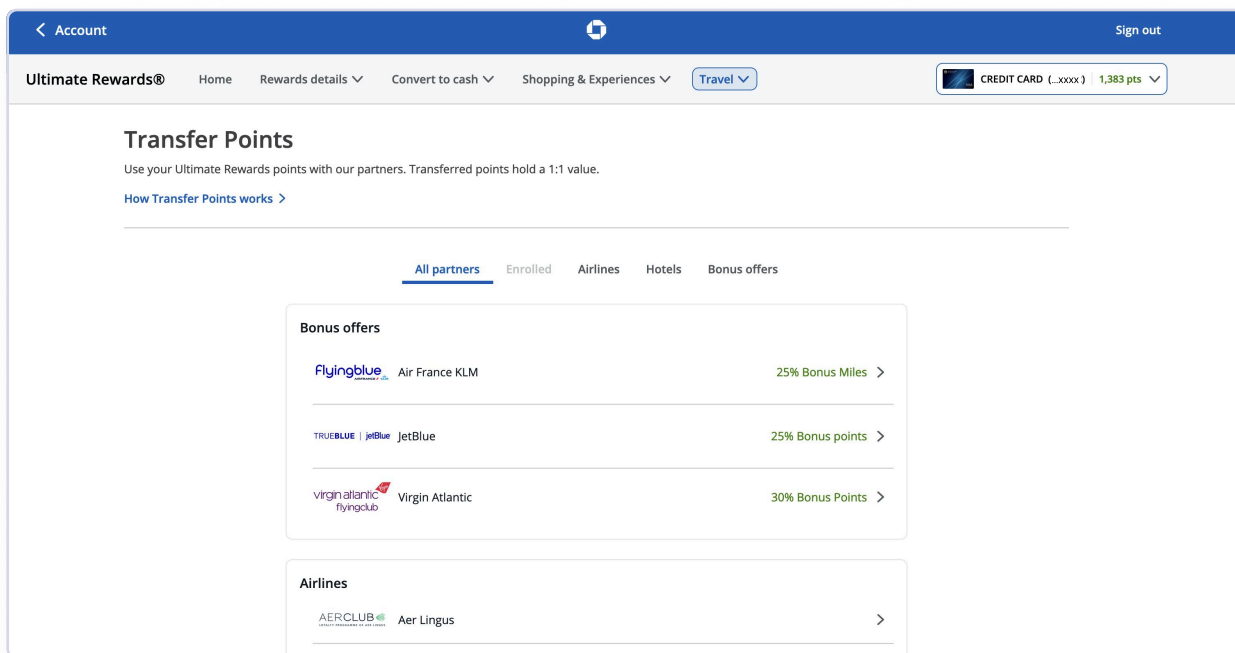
< Account

Sign out

Ultimate Rewards® Home Rewards details ∨ Convert to cash ∨ Shopping & Experiences ∨ Travel ∨

CREDIT CARD (...xxxx) 1,383 pts ∨

Transfer Points

Use your Ultimate Rewards points with our partners. Transferred points hold a 1:1 value.

How Transfer Points works >

All partners Enrolled Airlines Hotels Bonus offers

Bonus offers

Flyingblue Air France KLM 25% Bonus Miles >

TRUEBLUE | jetBlue JetBlue 25% Bonus points >

virgin atlantic flyingclub Virgin Atlantic 30% Bonus Points >

Airlines

AERCLUB Aer Lingus >